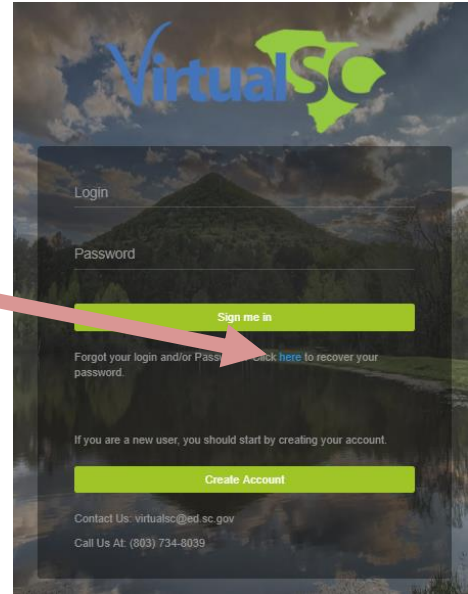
VirtualSC

Login

Password

Sign me in

Forgot your login and/or Passw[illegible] Click here to recover your password.

If you are a new user, you should start by creating your account.

Create Account

Contact Us: virtualsc@ed.sc.gov

Call Us At: (803) 734-8039